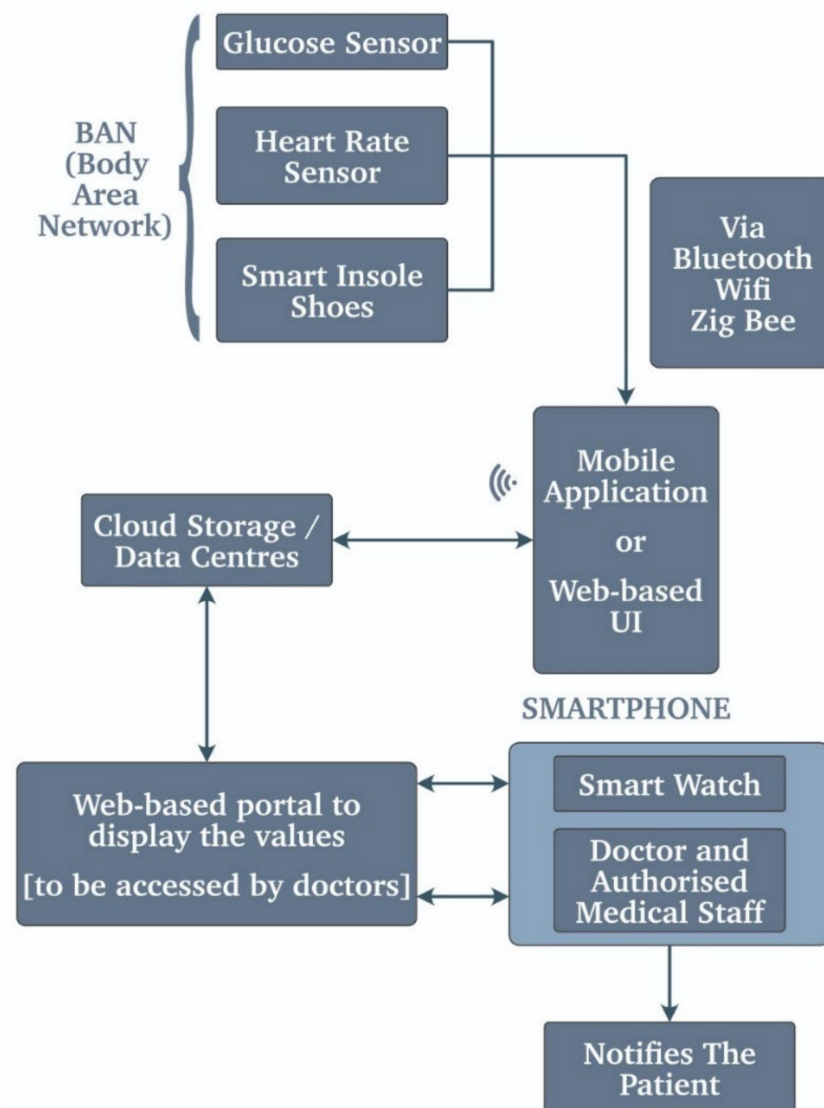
BAN (Body Area Network)

Glucose Sensor

Heart Rate Sensor

Smart Insole Shoes

Via Bluetooth Wifi Zig Bee

Cloud Storage / Data Centres

Mobile Application or Web-based UI

SMARTPHONE

Web-based portal to display the values [to be accessed by doctors]

Smart Watch

Doctor and Authorised Medical Staff

Notifies The Patient